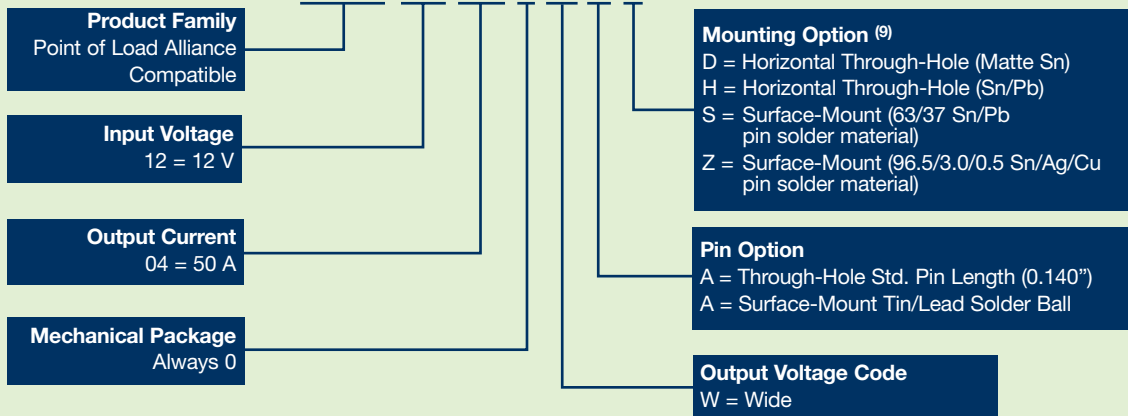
**Product Family**
Point of Load Alliance Compatible

**Input Voltage**
12 = 12 V

**Output Current**
04 = 50 A

**Mechanical Package**
Always 0

**Mounting Option** $^{(9)}$
D = Horizontal Through-Hole (Matte Sn)
H = Horizontal Through-Hole (Sn/Pb)
S = Surface-Mount (63/37 Sn/Pb pin solder material)
Z = Surface-Mount (96.5/3.0/0.5 Sn/Ag/Cu pin solder material)

**Pin Option**
A = Through-Hole Std. Pin Length (0.140")
A = Surface-Mount Tin/Lead Solder Ball

**Output Voltage Code**
W = Wide